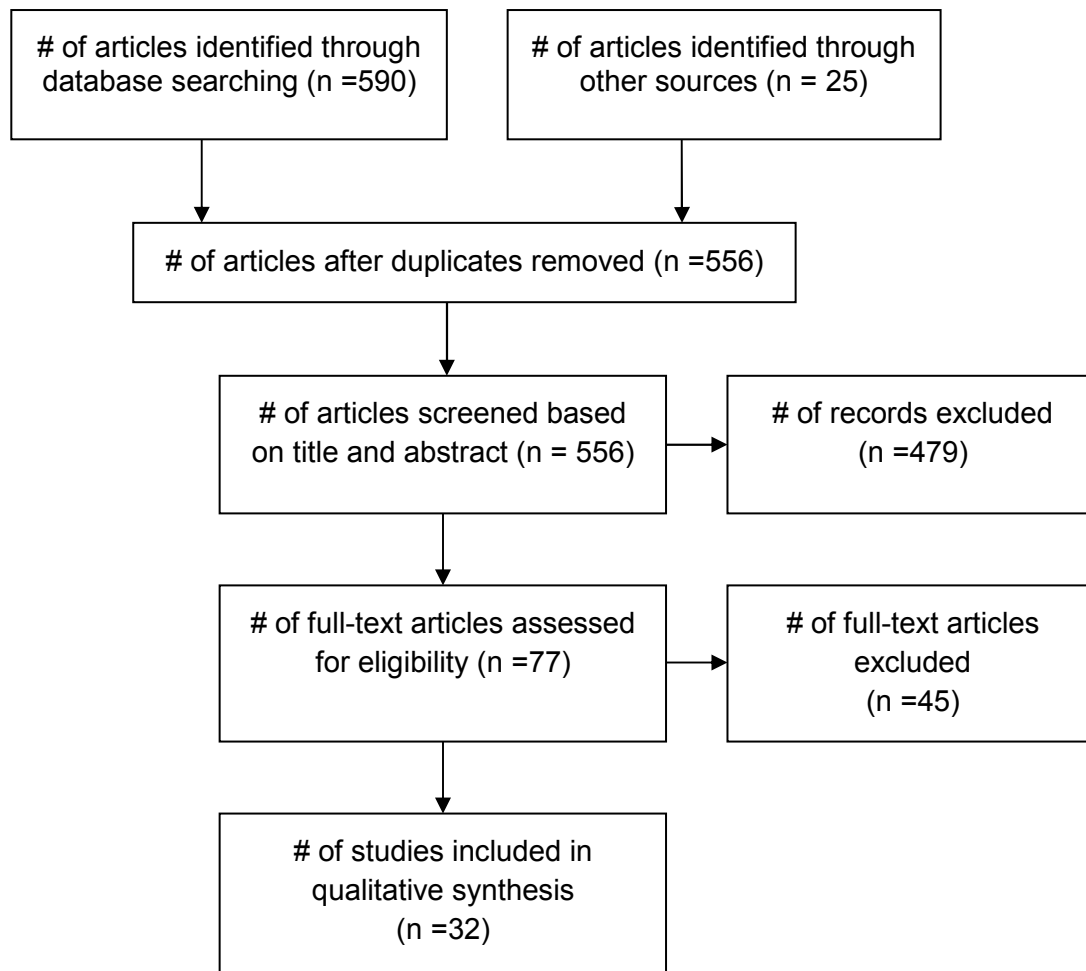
# of articles identified through database searching (n =590)

# of articles identified through other sources (n = 25)

# of articles after duplicates removed (n =556)

# of articles screened based on title and abstract (n = 556)

# of records excluded (n =479)

# of full-text articles assessed for eligibility (n =77)

# of full-text articles excluded (n =45)

# of studies included in qualitative synthesis (n =32)